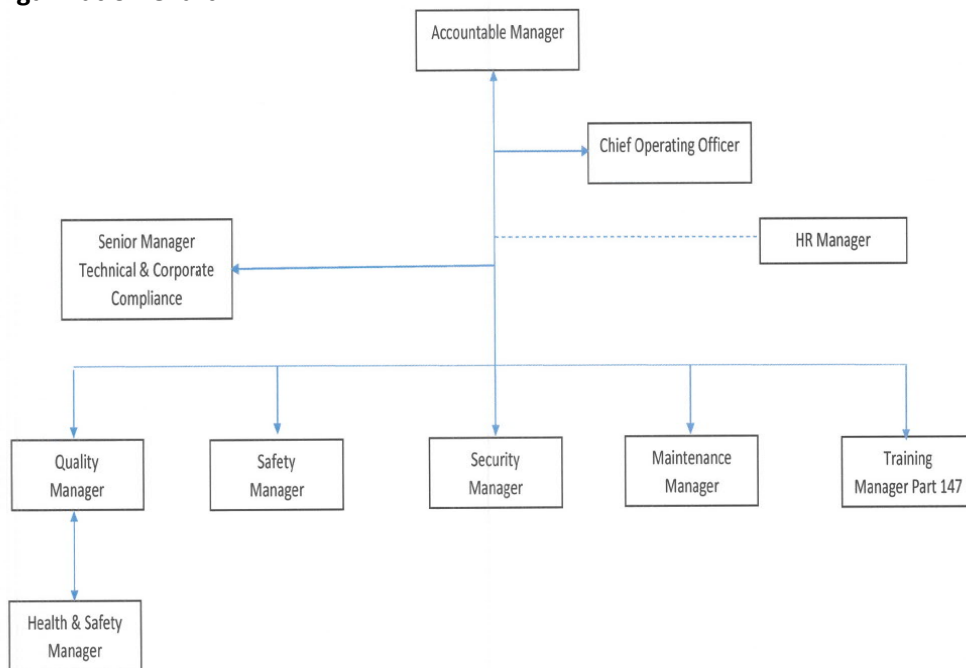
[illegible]

Accountable Manager

Chief Operating Officer

HR Manager

Senior Manager Technical & Corporate Compliance

Quality Manager

Safety Manager

Security Manager

Maintenance Manager

Training Manager Part 147

Health & Safety Manager